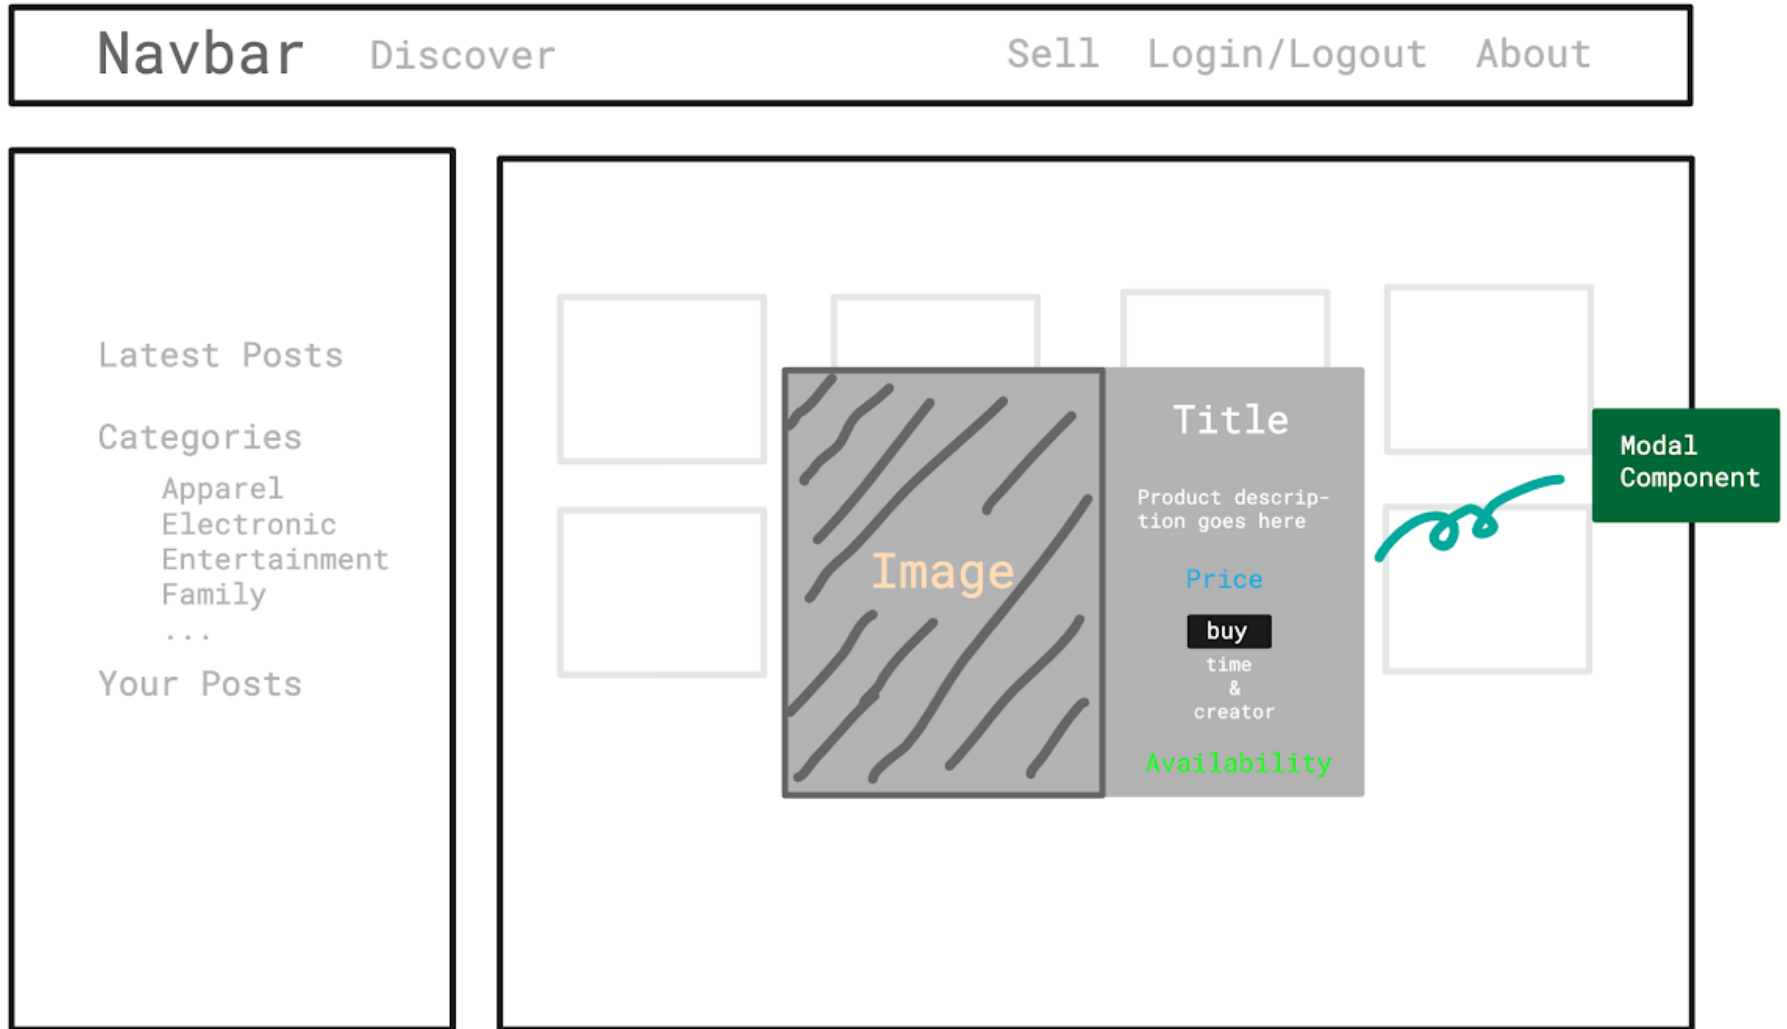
Navbar Discover Sell Login/Logout About

Latest Posts

Categories

Apparel
Electronic
Entertainment
Family
...

Your Posts

Image

Title

Product description goes here

Price

buy

time
&
creator

Availability

Modal Component